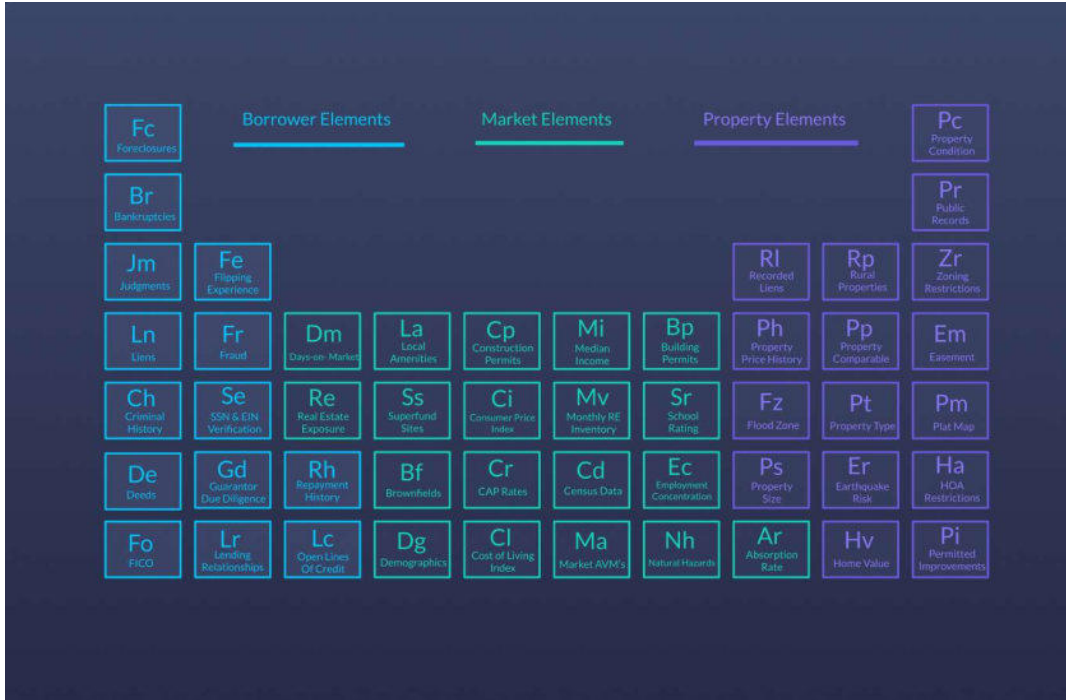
Fc
Foreclosures

Borrower Elements

Market Elements

Property Elements

Pc
Property Condition

Br
Bankruptcies

Pr
Public Records

Jm
Judgments

Fe
Flipping Experience

Rl
Recorded Liens

Rp
Rural Properties

Zr
Zoning Restrictions

Ln
Liens

Fr
Fraud

Dm
Days-on-Market

La
Local Amenities

Cp
Construction Permits

Mi
Median Income

Bp
Building Permits

Ph
Property Price History

Pp
Property Comparable

Em
Easement

Ch
Criminal History

Se
SSN & EIN Verification

Re
Real Estate Exposure

Ss
Superfund Sites

Ci
Consumer Price Index

Mv
Monthly RE Inventory

Sr
School Rating

Fz
Flood Zone

Pt
Property Type

Pm
Plat Map

De
Deeds

Gd
Guarantor Due Diligence

Rh
Repayment History

Bf
Brownfields

Cr
CAP Rates

Cd
Census Data

Ec
Employment Concentration

Ps
Property Size

Er
Earthquake Risk

Ha
HOA Restrictions

Fo
FICO

Lr
Lending Relationships

Lc
Open Lines Of Credit

Dg
Demographics

Cl
Cost of Living Index

Ma
Market AVM's

Nh
Natural Hazards

Ar
Absorption Rate

Hv
Home Value

Pi
Permitted Improvements